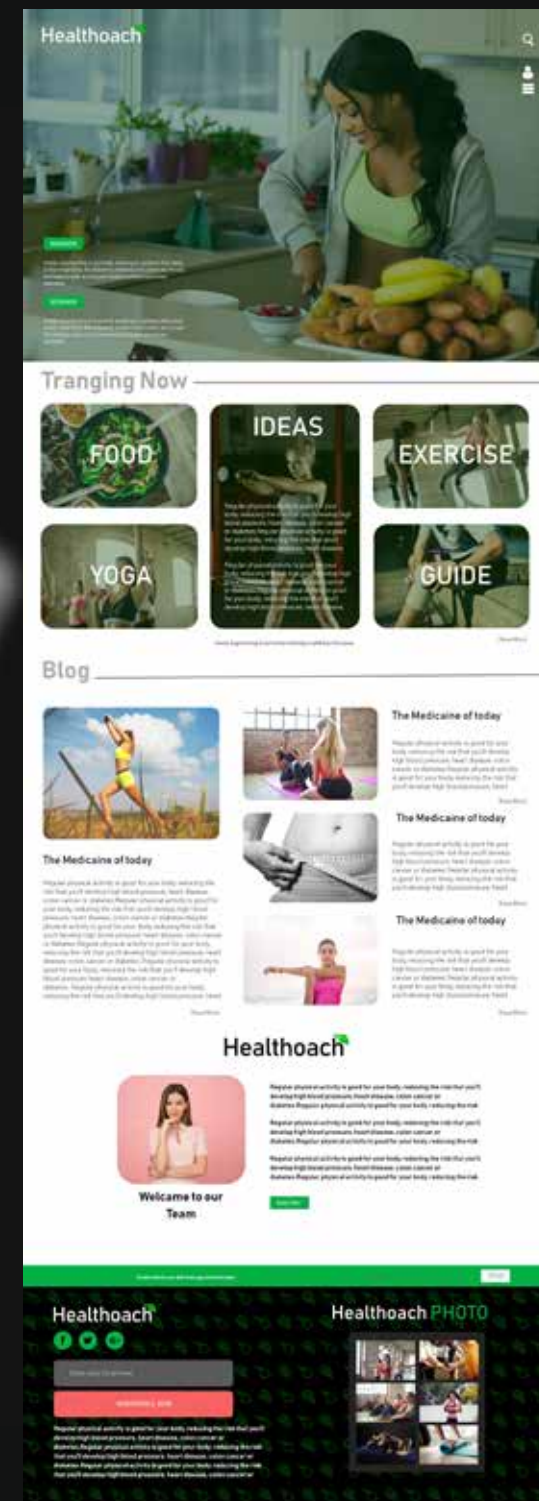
Healthoach

Tranging Now

FOOD

IDEAS

EXERCISE

YOGA

GUIDE

Blog

The Medicaine of today

The Medicaine of today

The Medicaine of today

The Medicaine of today

Healthoach

Welcome to our Team

Healthoach

Healthoach PHOTO